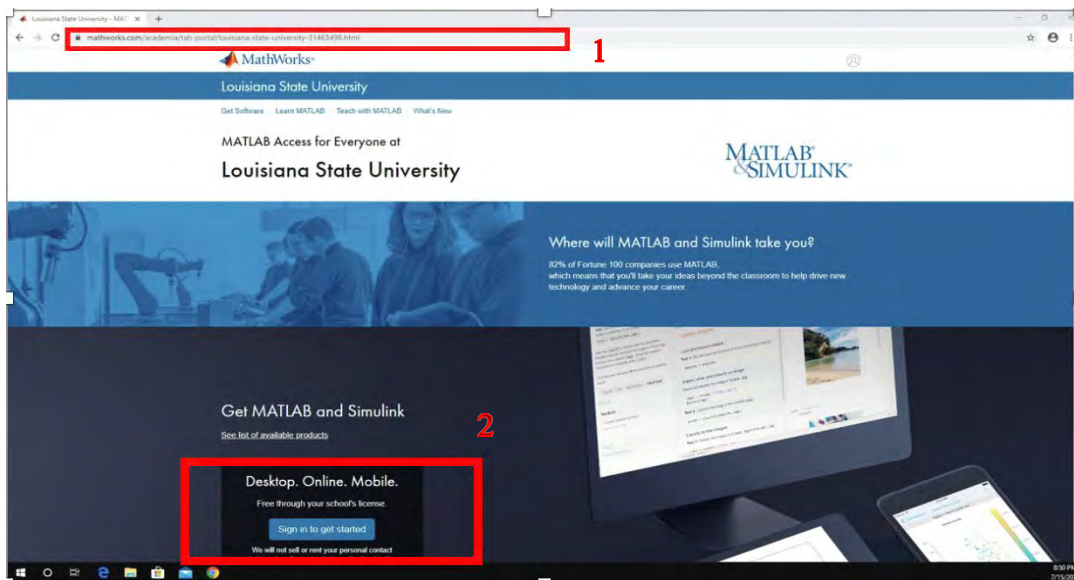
Louisiana State University – MAT ×
mathworks.com/academia/tah-portal/louisiana-state-university-31463499.html
1
MathWorks®
Louisiana State University
Get Software | Learn MATLAB | Teach with MATLAB | What's New
MATLAB Access for Everyone at
Louisiana State University
MATLAB® & SIMULINK®
Where will MATLAB and Simulink take you?
82% of Fortune 100 companies use MATLAB, which means that you'll take your ideas beyond the classroom to help drive new technology and advance your career.
Get MATLAB and Simulink
See list of available products
2
Desktop. Online. Mobile.
Free through your school's license.
Sign in to get started
We will not sell or rent your personal contact
8:50 PM
7/15/20